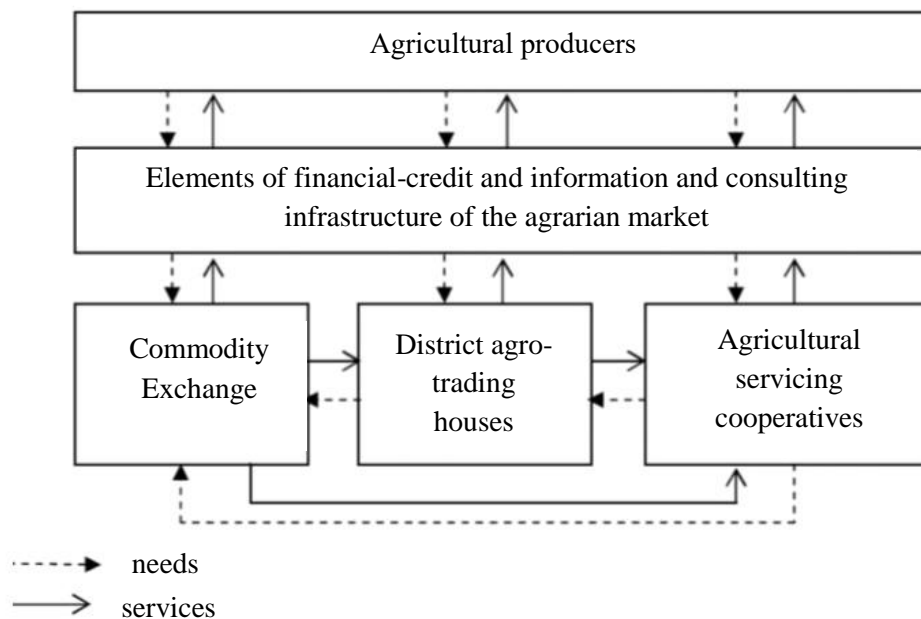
Agricultural producers

Elements of financial-credit and information and consulting infrastructure of the agrarian market

Commodity Exchange

District agro-trading houses

Agricultural servicing cooperatives

needs

services